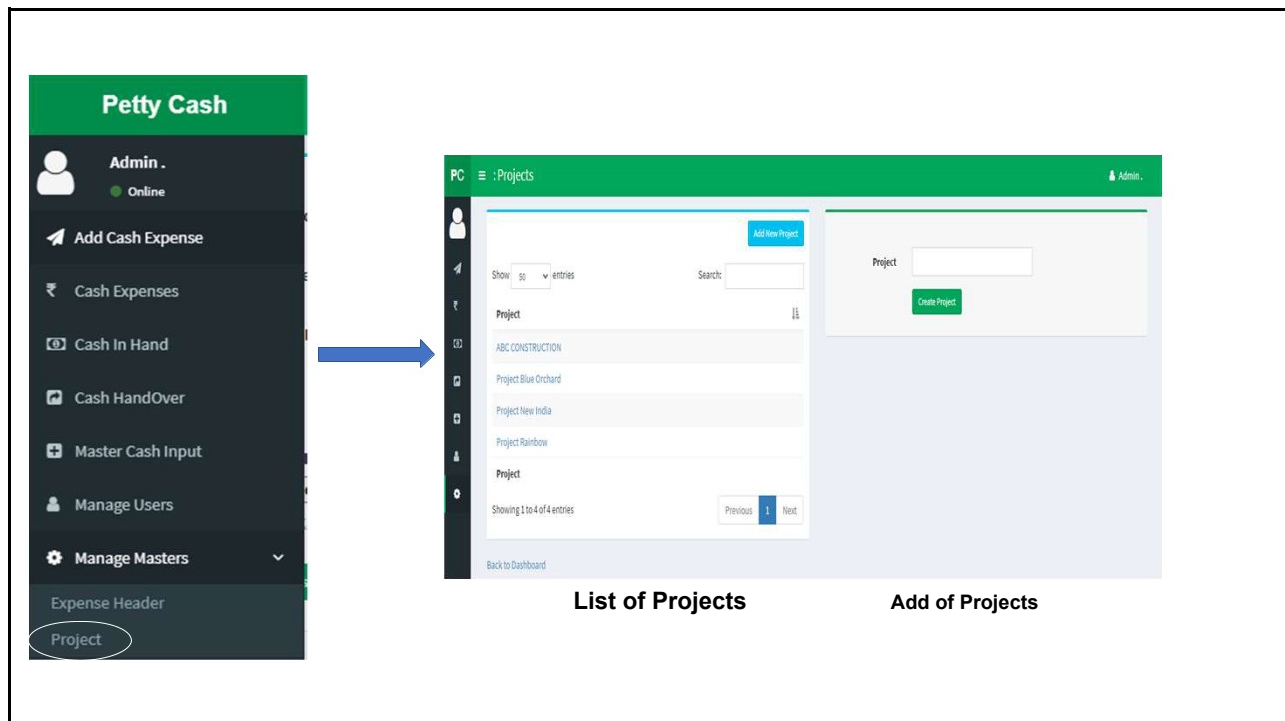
Petty Cash

Admin .
Online

Add Cash Expense
₹ Cash Expenses
Cash In Hand
Cash HandOver
Master Cash Input
Manage Users
Manage Masters
Expense Header
Project

PC ≡ : Projects
Admin .

Add New Project

Show 50 entries
Search:

| Project |
|---|
| ABC CONSTRUCTION |
| Project Blue Orchard |
| Project New India |
| Project Rainbow |
| Project |

Showing 1 to 4 of 4 entries
Previous 1 Next

Back to Dashboard

Project
Create Project

List of Projects

Add of Projects